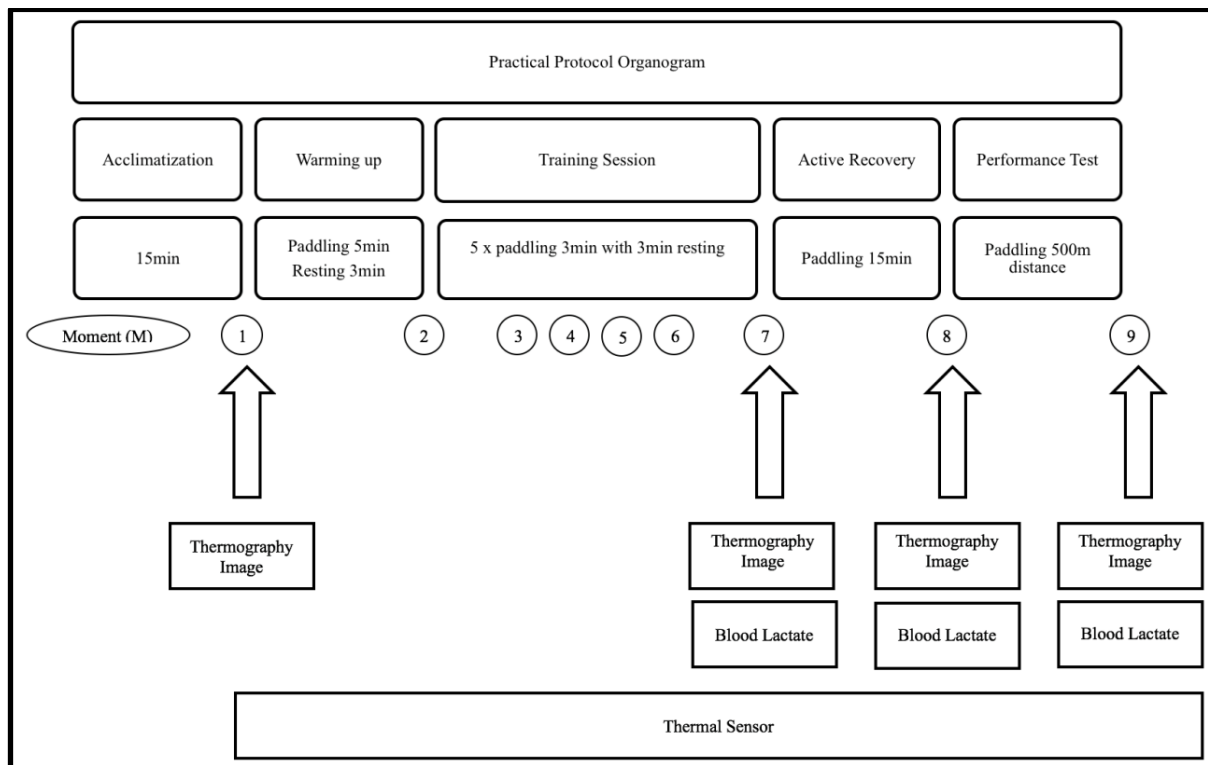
Practical Protocol Organogram

Acclimatization

Warming up

Training Session

Active Recovery

Performance Test

15min

Paddling 5min
Resting 3min

5 x paddling 3min with 3min resting

Paddling 15min

Paddling 500m distance

Moment (M)

1

2

3

4

5

6

7

8

9

Thermography Image

Thermography Image

Blood Lactate

Thermography Image

Blood Lactate

Thermography Image

Blood Lactate

Thermal Sensor